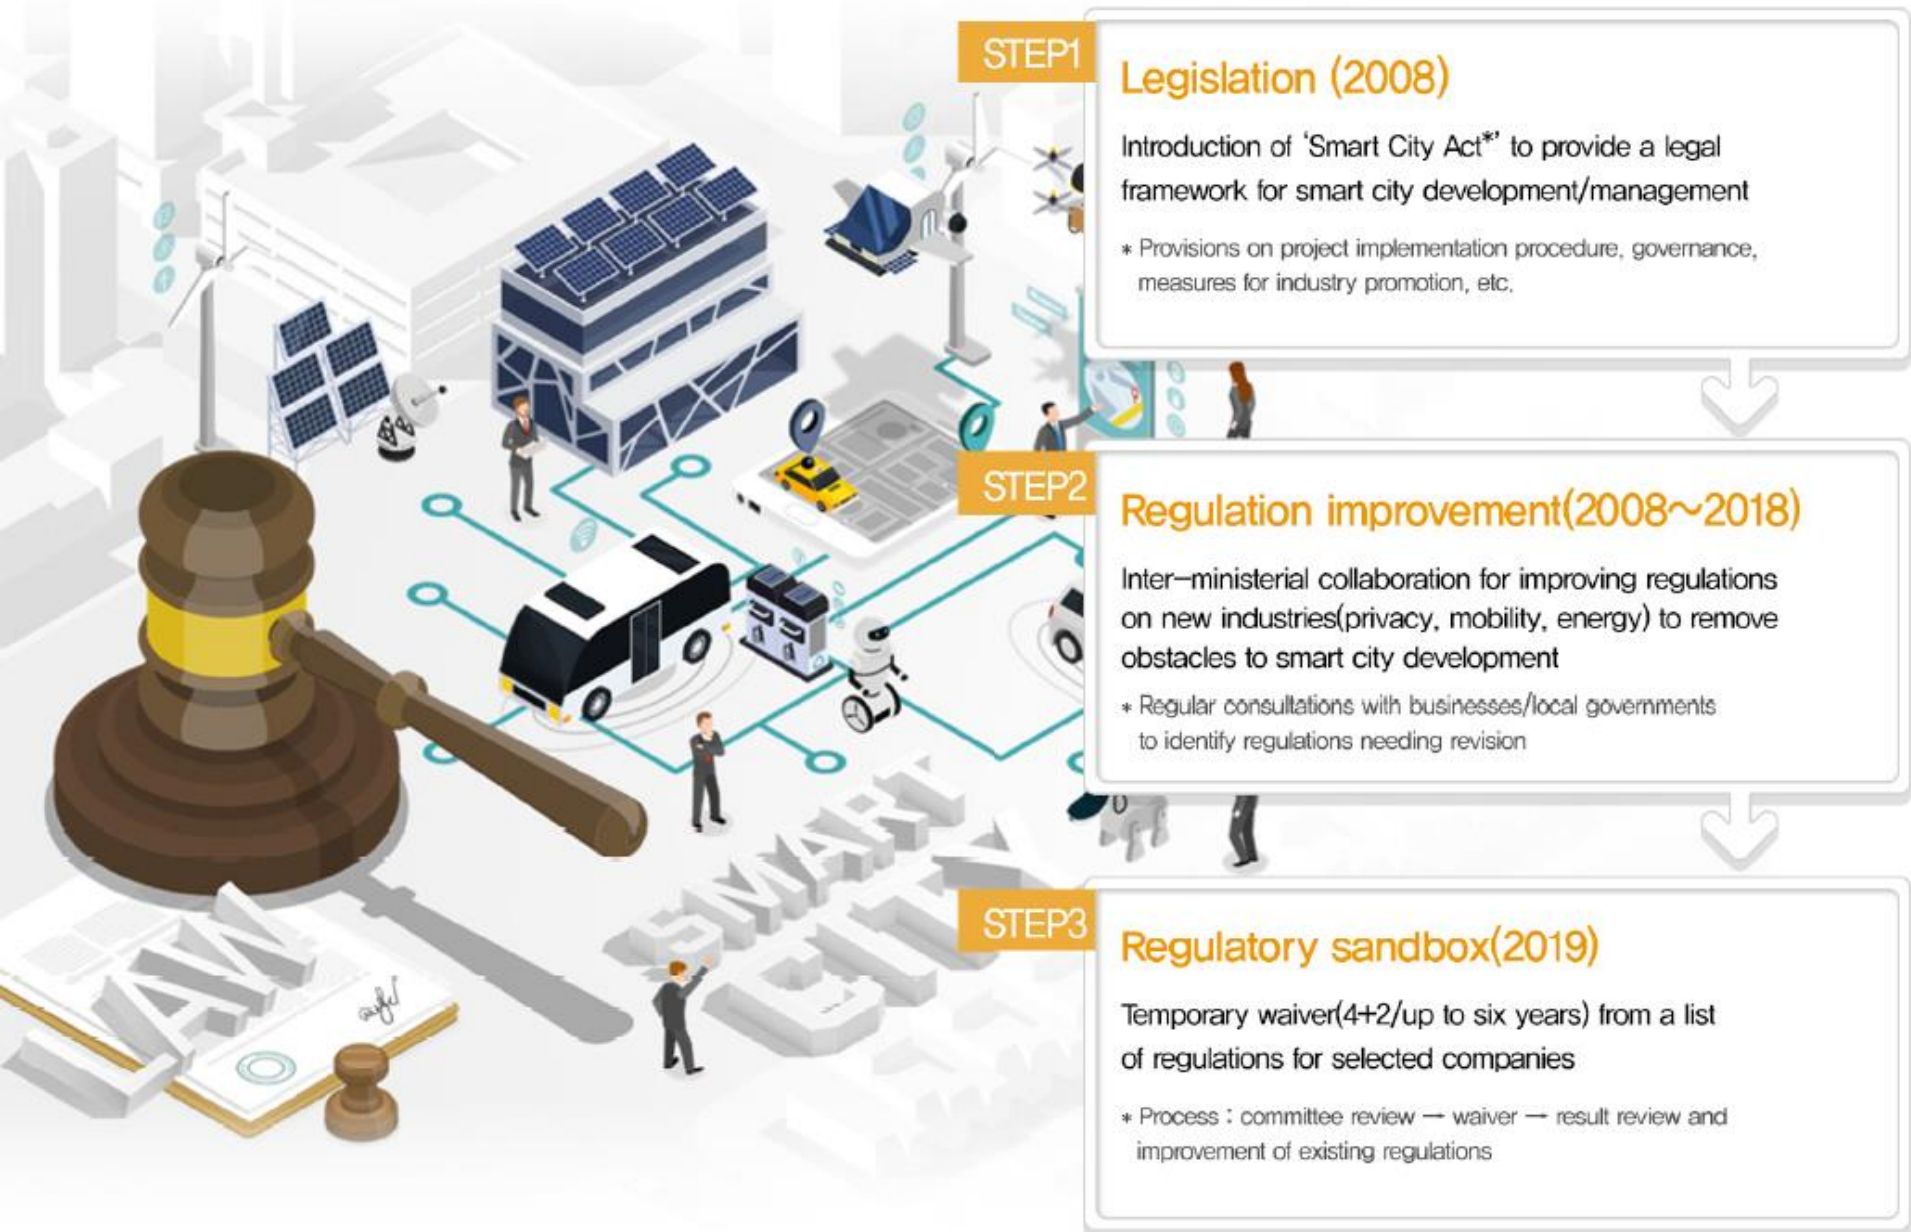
STEP1

Legislation (2008)

Introduction of 'Smart City Act*' to provide a legal framework for smart city development/management

* Provisions on project implementation procedure, governance, measures for industry promotion, etc.

STEP2

Regulation improvement(2008~2018)

Inter-ministerial collaboration for improving regulations on new industries(privacy, mobility, energy) to remove obstacles to smart city development

* Regular consultations with businesses/local governments to identify regulations needing revision

STEP3

Regulatory sandbox(2019)

Temporary waiver(4+2/up to six years) from a list of regulations for selected companies

* Process : committee review → waiver → result review and improvement of existing regulations

LAW

SMART CITY